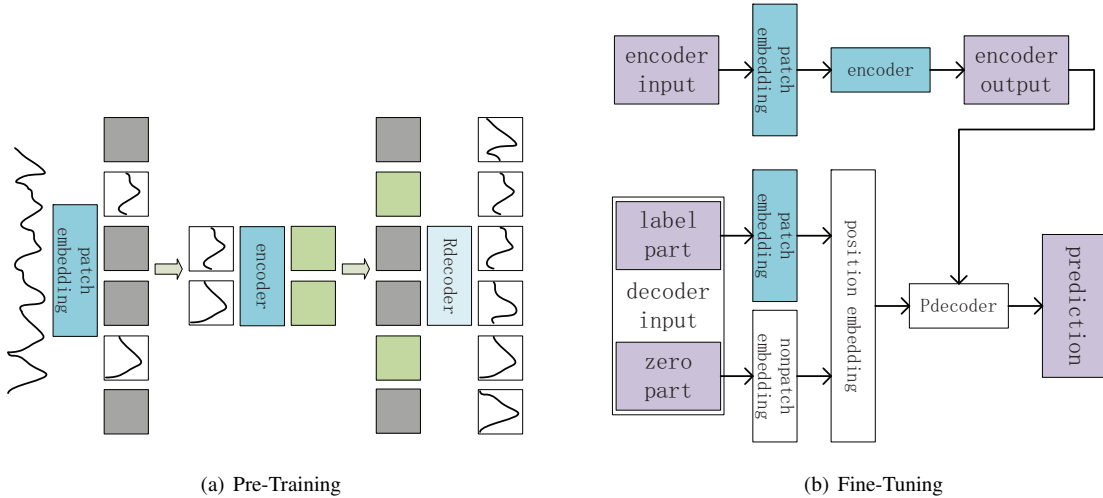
patch embedding

encoder

Rdecoder

(a) Pre-Training

encoder input

patch embedding

encoder

encoder output

label part

decoder input

zero part

patch embedding

nonpatch embedding

position embedding

Pdecoder

prediction

(b) Fine-Tuning